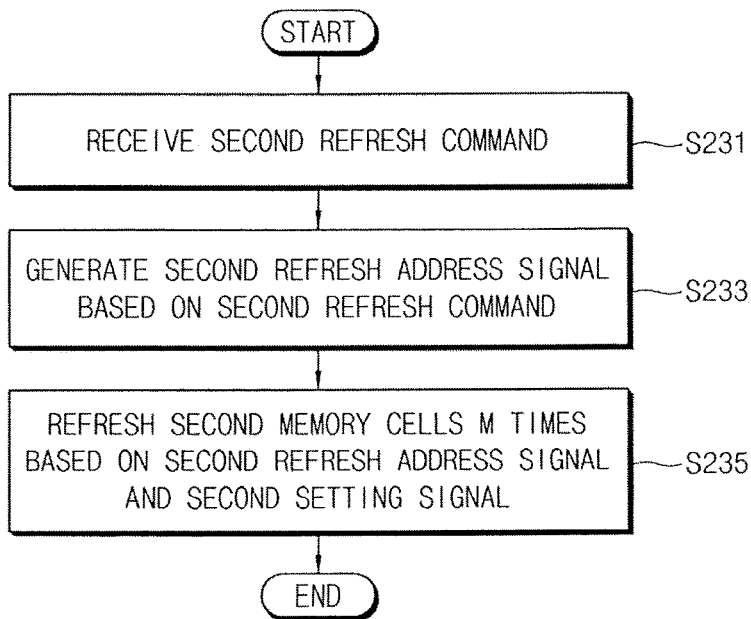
START

RECEIVE SECOND REFRESH COMMAND

S231

GENERATE SECOND REFRESH ADDRESS SIGNAL BASED ON SECOND REFRESH COMMAND

S233

REFRESH SECOND MEMORY CELLS M TIMES BASED ON SECOND REFRESH ADDRESS SIGNAL AND SECOND SETTING SIGNAL

S235

END